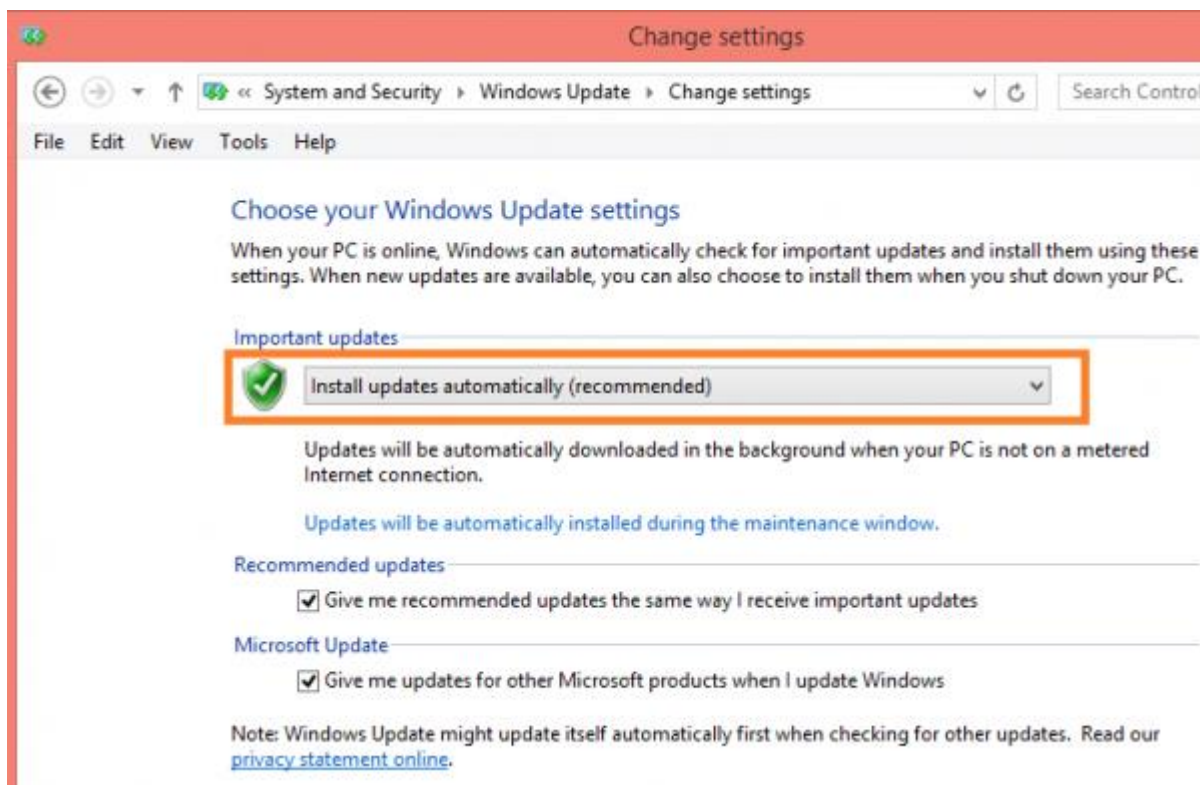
Change settings

« System and Security ▸ Windows Update ▸ Change settings

Search Control

File Edit View Tools Help

Choose your Windows Update settings

When your PC is online, Windows can automatically check for important updates and install them using these settings. When new updates are available, you can also choose to install them when you shut down your PC.

Important updates

Install updates automatically (recommended)

Updates will be automatically downloaded in the background when your PC is not on a metered Internet connection.

Updates will be automatically installed during the maintenance window.

Recommended updates

Give me recommended updates the same way I receive important updates

Microsoft Update

Give me updates for other Microsoft products when I update Windows

Note: Windows Update might update itself automatically first when checking for other updates. Read our privacy statement online.